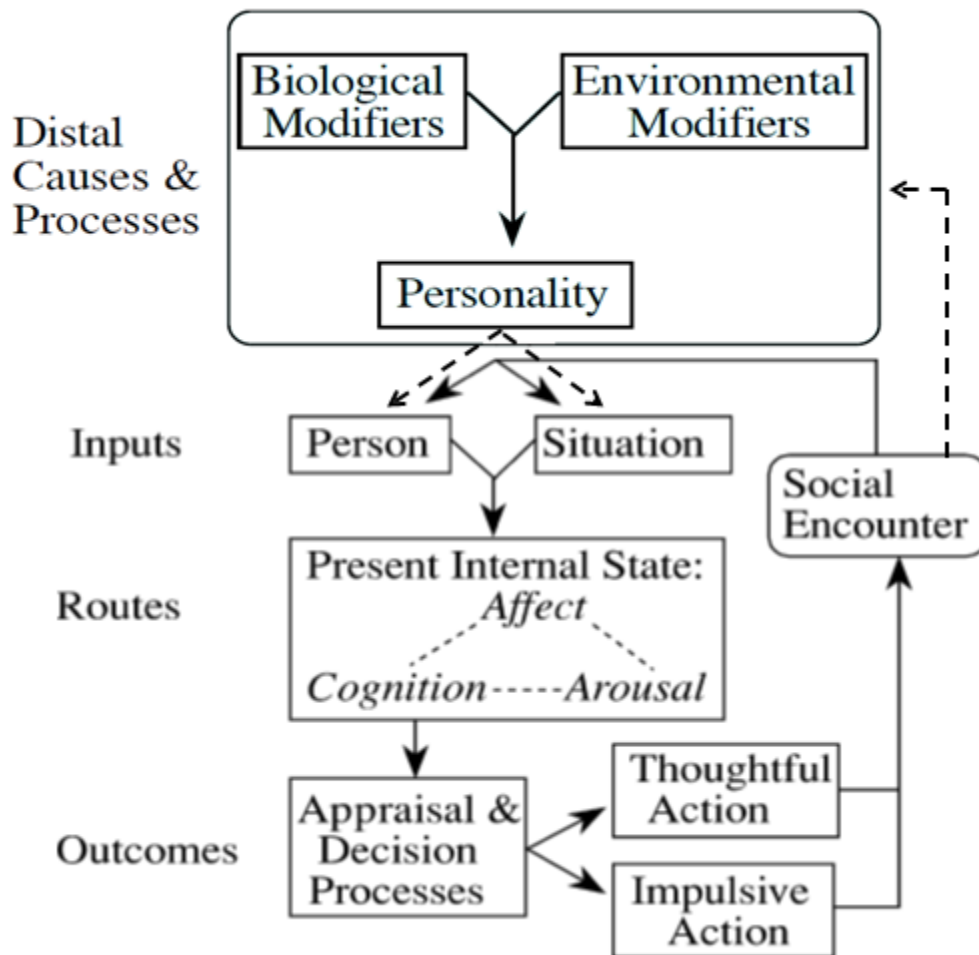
Distal Causes & Processes

Biological Modifiers

Environmental Modifiers

Personality

Inputs

Person

Situation

Social Encounter

Routes

Present Internal State:
*Affect*
*Cognition*
*Arousal*

Outcomes

Appraisal & Decision Processes

Thoughtful Action

Impulsive Action